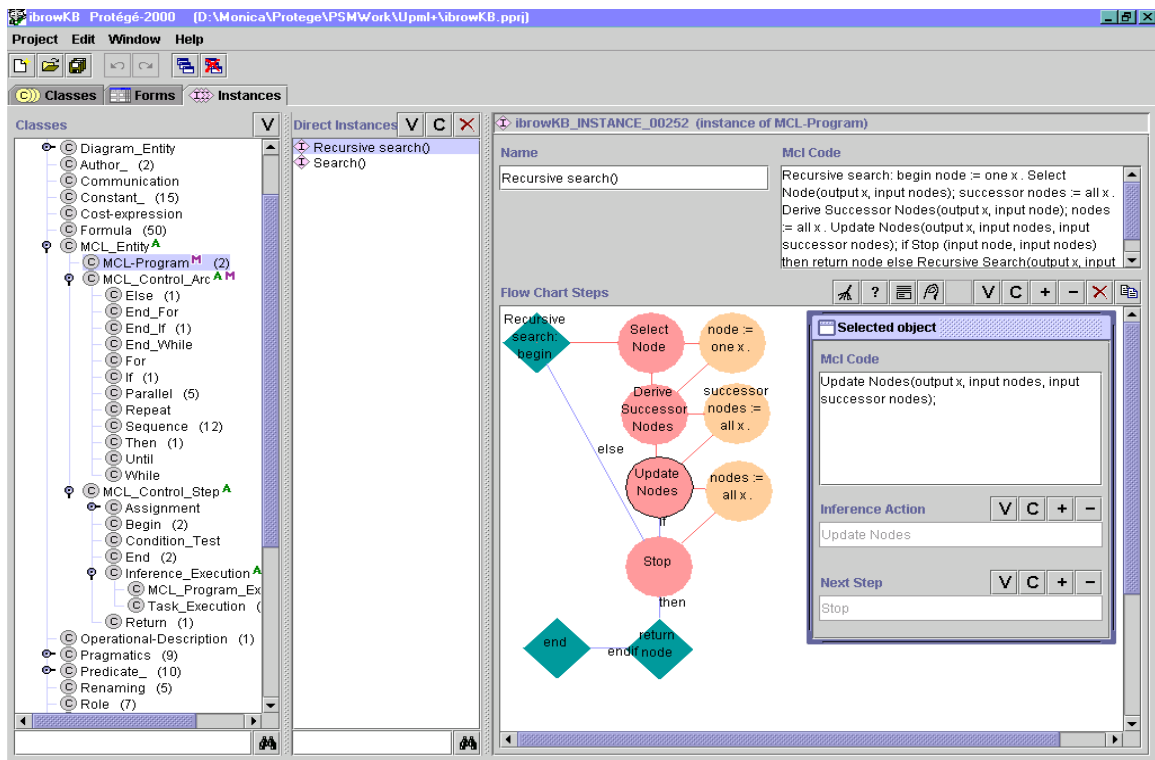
ibrowKB Protégé-2000 (D:\Monica\Protege\PSMWork\Upml+\ibrowKB.pprj)

Project Edit Window Help

Classes Forms Instances

Classes V
Diagram_Entity
Author_ (2)
Communication
Constant_ (15)
Cost-expression
Formula (50)
MCL_Entity A
MCL-Program M (2)
MCL_Control_Arc A M
Else (1)
End_For
End_If (1)
End_While
For
If (1)
Parallel (5)
Repeat
Sequence (12)
Then (1)
Until
While
MCL_Control_Step A
Assignment
Begin (2)
Condition_Test
End (2)
Inference_Execution A
MCL_Program_Ex
Task_Execution (
Return (1)
Operational-Description (1)
Pragmatics (9)
Predicate_ (10)
Renaming (5)
Role (7)

Direct Instances V C ✕
Recursive search()
Search()

ibrowKB_INSTANCE_00252 (instance of MCL-Program)

Name
Recursive search()

Mcl Code
Recursive search: begin node := one x . Select Node(output x, input nodes); successor nodes := all x . Derive Successor Nodes(output x, input node); nodes := all x . Update Nodes(output x, input nodes, input successor nodes); if Stop (input node, input nodes) then return node else Recursive Search(output x, input

Flow Chart Steps ? V C + −

Recursive search: begin
Select Node
node := one x .
Derive Successor Nodes
successor nodes := all x .
else
Update Nodes
nodes := all x .
if
Stop
then
end
endif
return node

Selected object
Mcl Code
Update Nodes(output x, input nodes, input successor nodes);

Inference Action V C + −
Update Nodes

Next Step V C + −
Stop